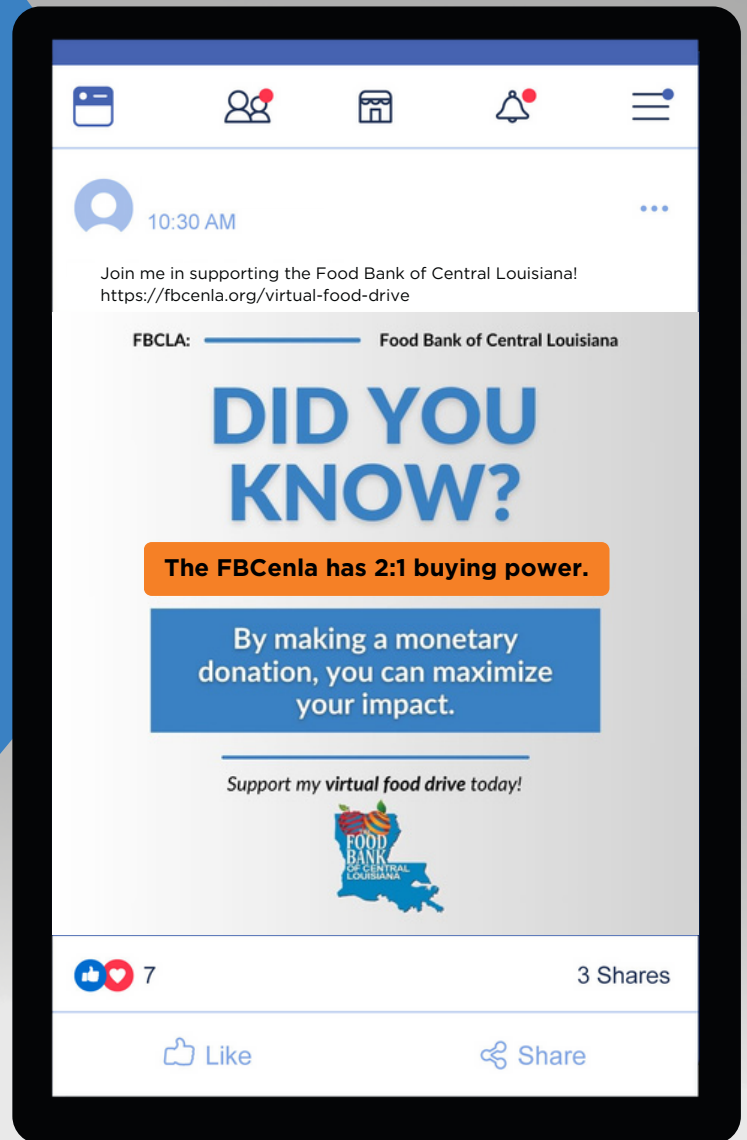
10:30 AM

•••

Join me in supporting the Food Bank of Central Louisiana! https://fbcenla.org/virtual-food-drive

FBCLA: Food Bank of Central Louisiana

DID YOU KNOW?

The FBCenla has 2:1 buying power.

By making a monetary donation, you can maximize your impact.

Support my virtual food drive today!

FOOD BANK OF CENTRAL LOUISIANA

7

3 Shares

Like

Share